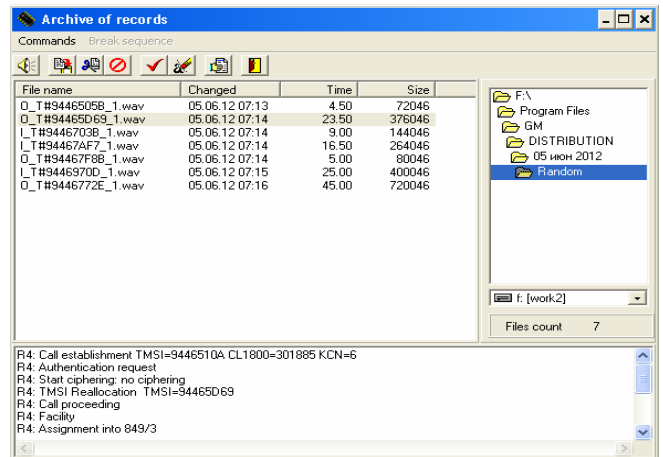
Archive of records

Commands Break sequence

| File name | Changed | Time | Size |
|---|---|---|---|
| O_T#9446505B_1.wav | 05.06.12 07:13 | 4.50 | 72046 |
| O_T#94465D69_1.wav | 05.06.12 07:14 | 23.50 | 376046 |
| I_T#9446703B_1.wav | 05.06.12 07:14 | 9.00 | 144046 |
| I_T#94467AF7_1.wav | 05.06.12 07:14 | 16.50 | 264046 |
| O_T#94467F8B_1.wav | 05.06.12 07:14 | 5.00 | 80046 |
| I_T#9446970D_1.wav | 05.06.12 07:15 | 25.00 | 400046 |
| O_T#9446772E_1.wav | 05.06.12 07:16 | 45.00 | 720046 |

F:\
Program Files
GM
DISTRIBUTION
05 июн 2012
Random

f: [work2]

Files count 7

R4: Call establishment TMSI=9446510A CL1800=301885 KCN=6
R4: Authentication request
R4: Start ciphering: no ciphering
R4: TMSI Reallocation TMSI=94465D69
R4: Call proceeding
R4: Facility
R4: Assignment into 849/3